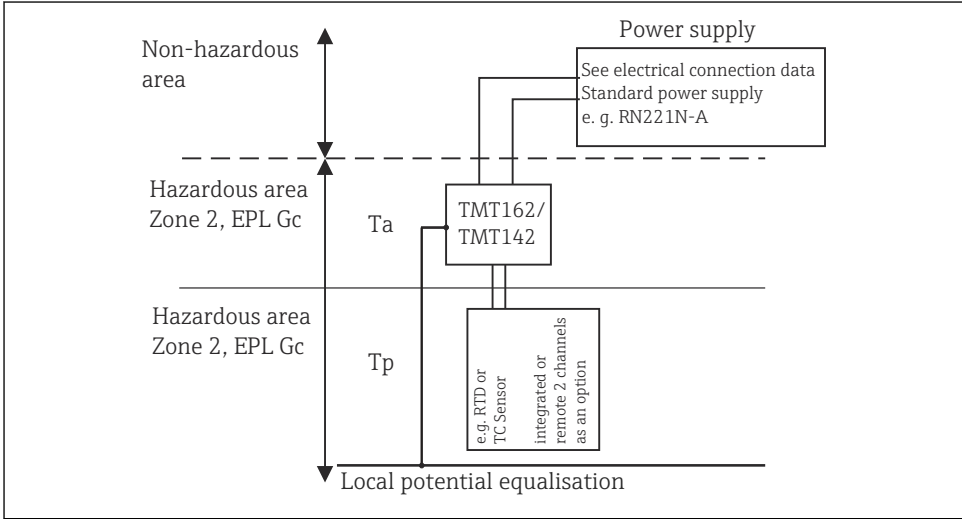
Power supply

Non-hazardous area

See electrical connection data
Standard power supply
e. g. RN221N-A

Hazardous area
Zone 2, EPL Gc

Ta

TMT162/
TMT142

Hazardous area
Zone 2, EPL Gc

Tp

e.g. RTD or TC Sensor

integrated or remote 2 channels as an option

Local potential equalisation